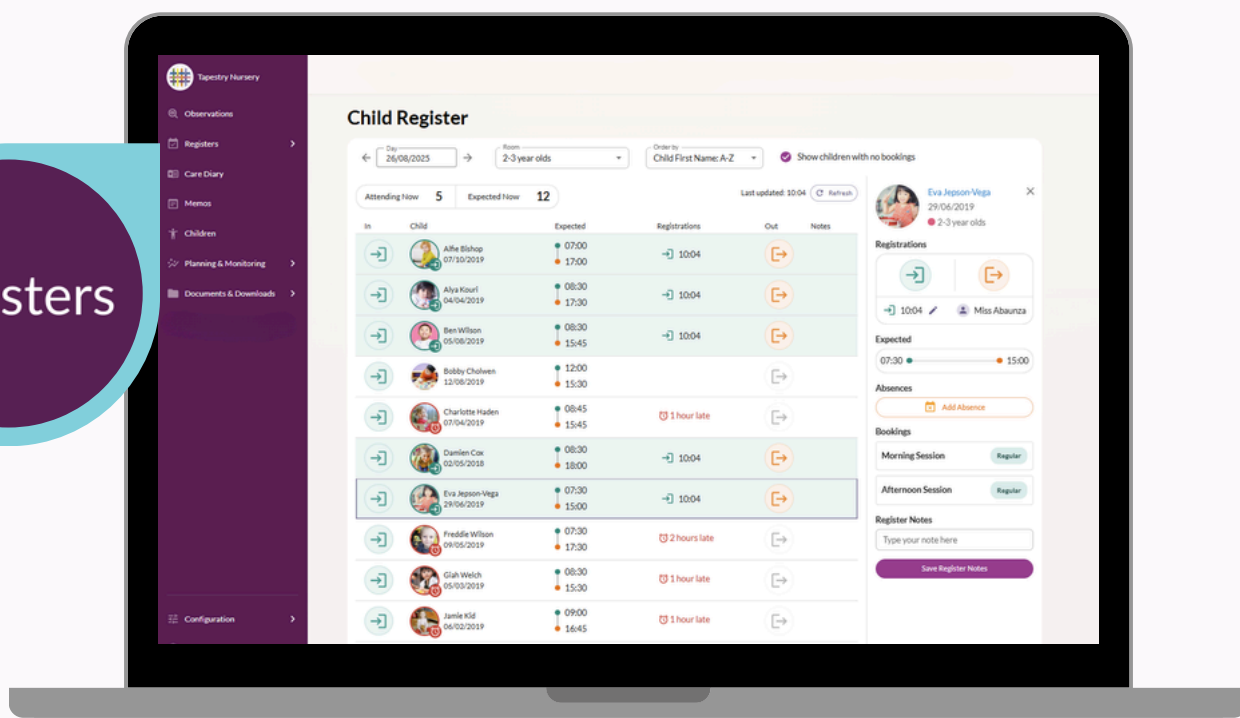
isters

Tapestry Nursery

Observations
Registers
Care Diary
Memos
Children
Planning & Monitoring
Documents & Downloads

Configuration

Child Register

Day
26/08/2025

Room
2-3 year olds

Order by
Child First Name: A-Z

Show children with no bookings

Attending Now 5
Expected Now 12

Last updated: 10:04
Refresh

| In | Child | Expected | Registrations | Out | Notes |
|---|---|---|---|---|---|
| | Alfie Bishop 07/10/2019 | 07:00 17:00 | 10:04 | | |
| | Alya Kouri 04/04/2019 | 08:30 17:30 | 10:04 | | |
| | Ben Wilson 05/08/2019 | 08:30 15:45 | 10:04 | | |
| | Bobby Cholwen 12/08/2019 | 12:00 15:30 | | | |
| | Charlotte Haden 07/04/2019 | 08:45 15:45 | 1 hour late | | |
| | Damien Cox 02/05/2018 | 08:30 18:00 | 10:04 | | |
| | Eva Jepson-Vega 29/06/2019 | 07:30 15:00 | 10:04 | | |
| | Freddie Wilson 09/05/2019 | 07:30 17:30 | 2 hours late | | |
| | Glah Welch 05/03/2019 | 08:30 15:30 | 1 hour late | | |
| | Jamie Kid 06/02/2019 | 09:00 16:45 | 1 hour late | | |

Eva Jepson-Vega
29/06/2019
2-3 year olds

Registrations
10:04
Miss Abaunza

Expected
07:30
15:00

Absences
Add Absence

Bookings
Morning Session Regular
Afternoon Session Regular

Register Notes
Type your note here
Save Register Notes